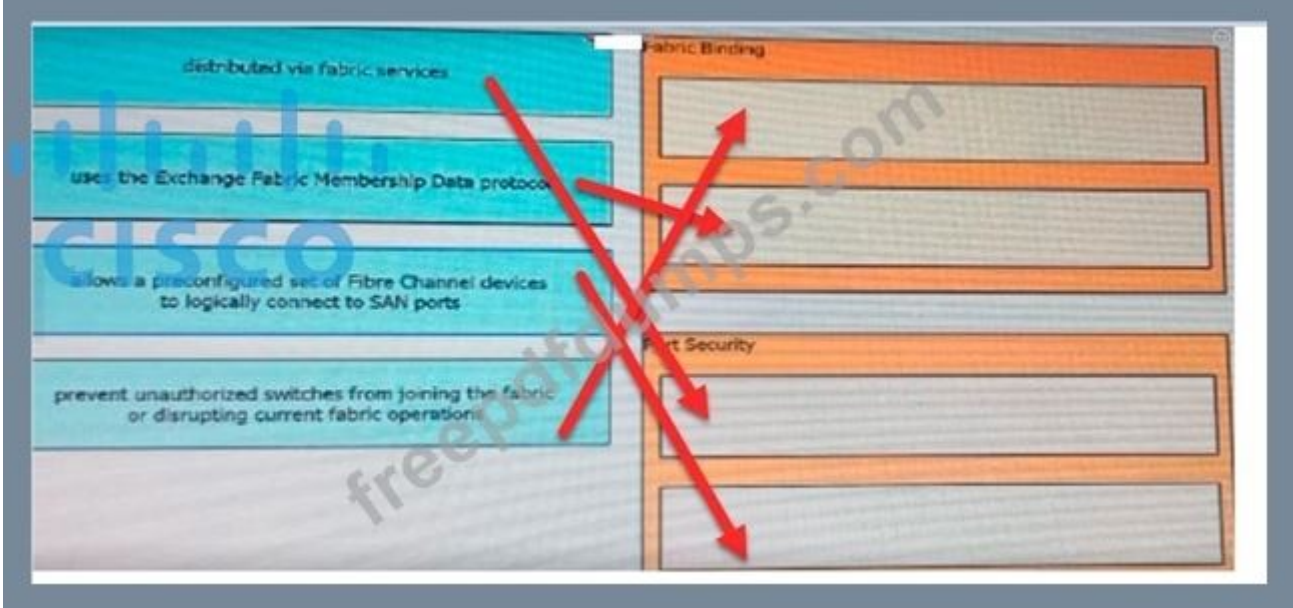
distributed via fabric services

uses the Exchange Fabric Membership Data protocol

allows a preconfigured set of Fibre Channel devices to logically connect to SAN ports

prevent unauthorized switches from joining the fabric or disrupting current fabric operations

Fabric Binding

Port Security

cisco

freepdfdumps.com